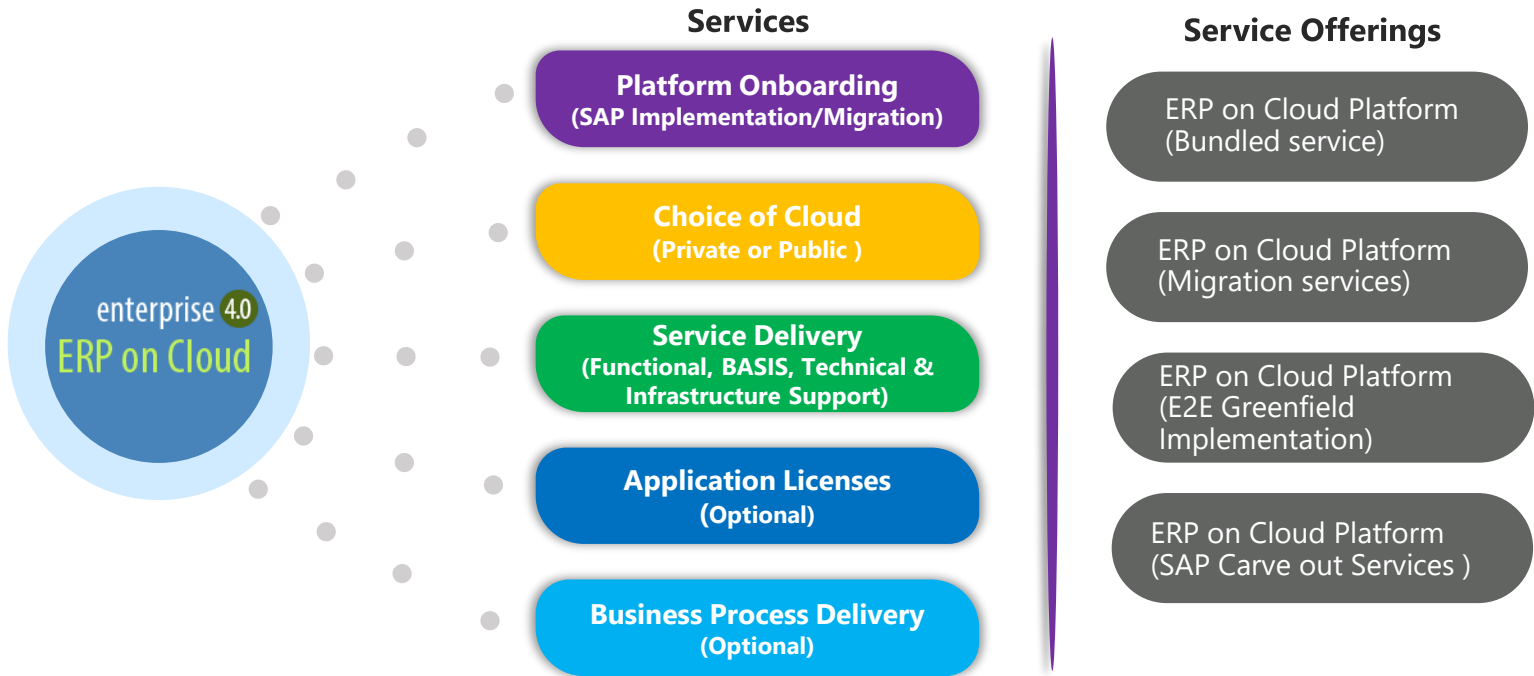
enterprise 4.0
ERP on Cloud

Services

Platform Onboarding
(SAP Implementation/Migration)

Choice of Cloud
(Private or Public )

Service Delivery
(Functional, BASIS, Technical & Infrastructure Support)

Application Licenses
(Optional)

Business Process Delivery
(Optional)

Service Offerings

ERP on Cloud Platform
(Bundled service)

ERP on Cloud Platform
(Migration services)

ERP on Cloud Platform
(E2E Greenfield Implementation)

ERP on Cloud Platform
(SAP Carve out Services )